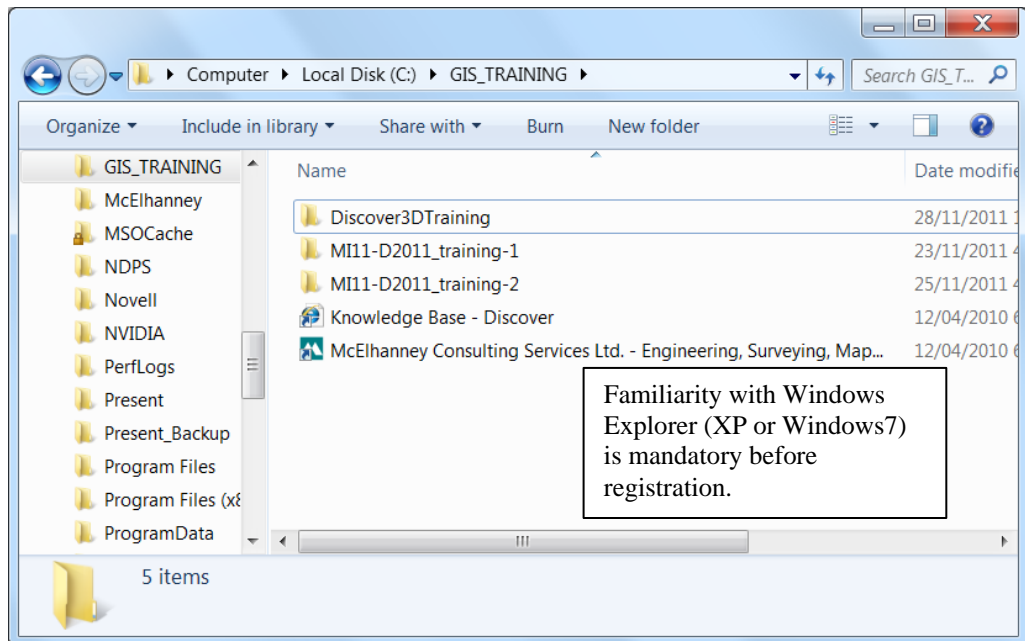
Computer ▸ Local Disk (C:) ▸ GIS_TRAINING ▸

Search GIS_T...

Organize ▾ Include in library ▾ Share with ▾ Burn New folder

GIS_TRAINING
McElhanney
MSOCache
NDPS
Novell
NVIDIA
PerfLogs
Present
Present_Backup
Program Files
Program Files (x8
ProgramData

Name | Date modifie

Discover3DTraining 28/11/2011
MI11-D2011_training-1 23/11/2011
MI11-D2011_training-2 25/11/2011
Knowledge Base - Discover 12/04/2010
McElhanney Consulting Services Ltd. - Engineering, Surveying, Map... 12/04/2010

Familiarity with Windows Explorer (XP or Windows7) is mandatory before registration.

5 items